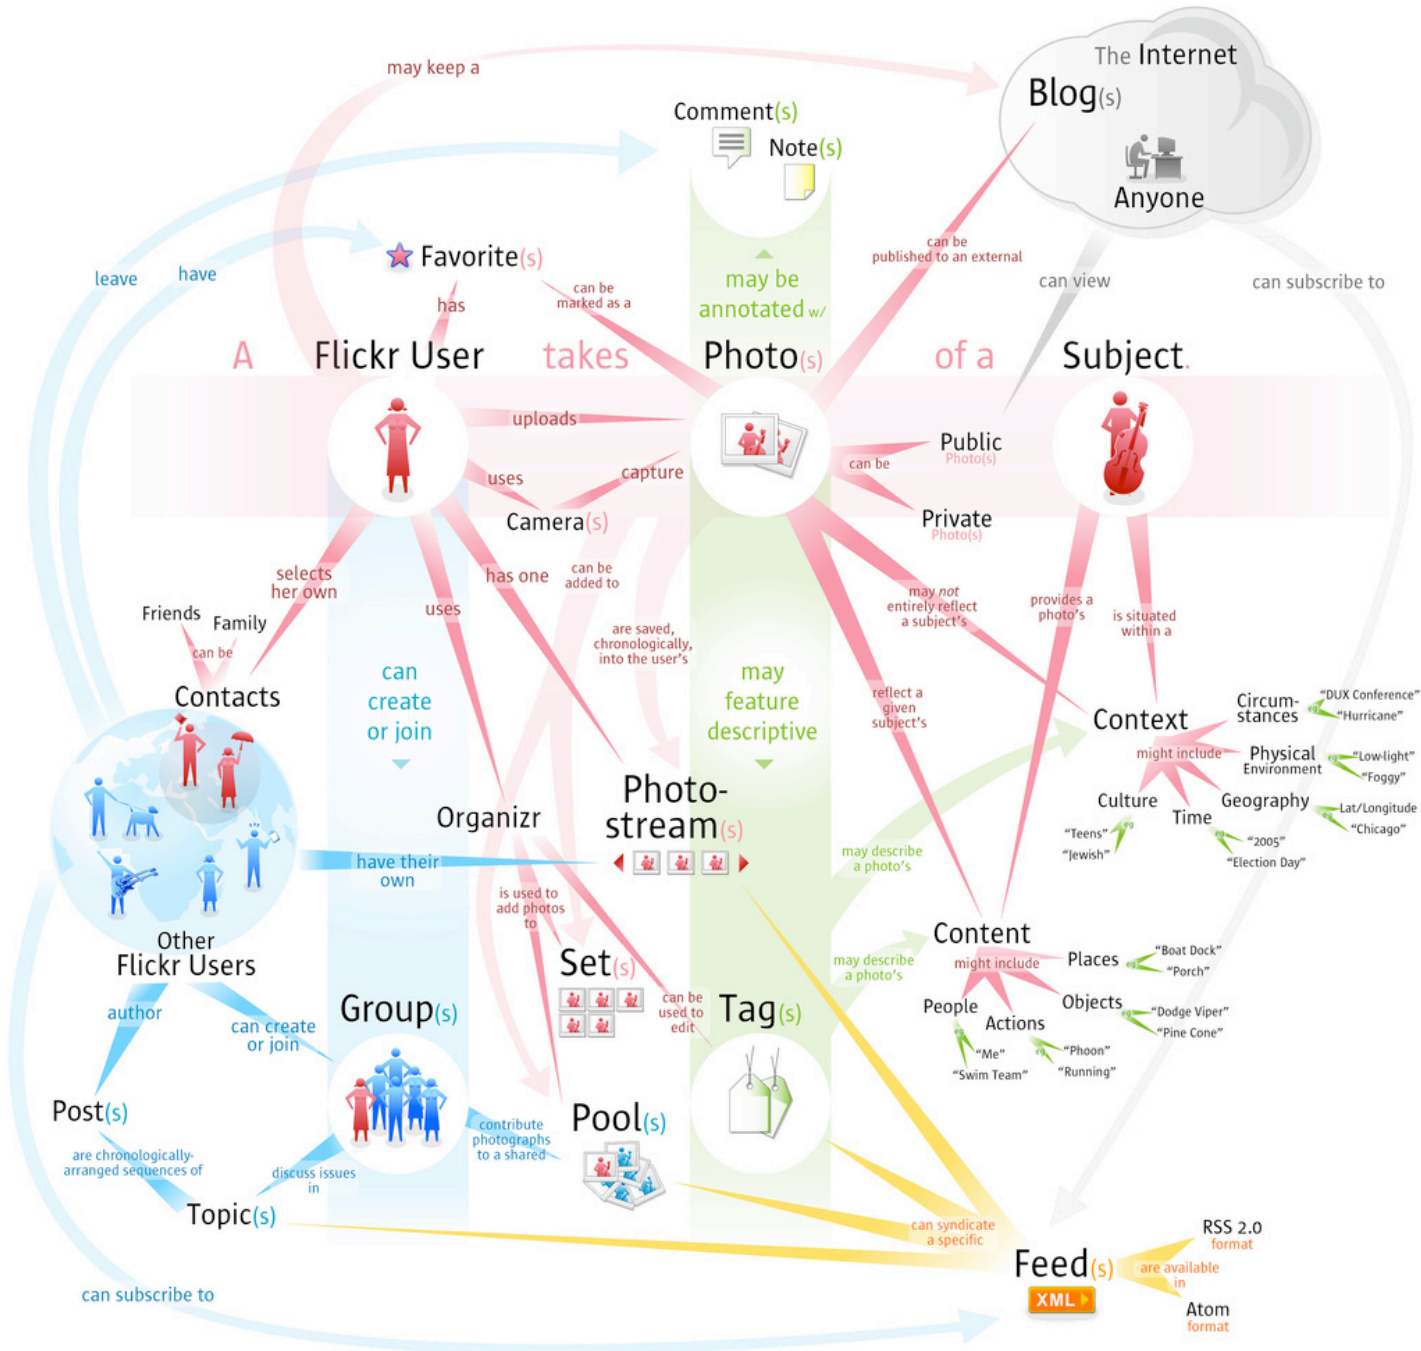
may keep a

The Internet
Blog(s)
Anyone

Comment(s)
Note(s)

leave
have
Favorite(s)
has
can be marked as a
may be annotated w/
can be published to an external
can view
can subscribe to

A Flickr User takes Photo(s) of a Subject.

uploads
uses
capture
Camera(s)
can be
Public
Photo(s)
Private
Photo(s)

selects her own
Friends
Family
can be
Contacts
has one
can be added to
uses
are saved, chronologically, into the user's
may not entirely reflect a subject's
provides a photo's
is situated within a

can create or join
may feature descriptive
reflect a given subject's

Context
might include
Circum-stances
"DUX Conference"
"Hurricane"
Physical Environment
"Low-light"
"Foggy"
Culture
Time
Geography
"Lat/Longitude"
"Chicago"
"Teens"
"Jewish"
"2005"
"Election Day"

Organizr
Photo-stream(s)
have their own
may describe a photo's

Other Flickr Users
is used to add photos to
Set(s)
can be used to edit
Tag(s)
may describe a photo's

Content
might include
Places
"Boat Dock"
"Porch"
People
Actions
Objects
"Dodge Viper"
"Pine Cone"
"Me"
"Swim Team"
"Phoon"
"Running"

author
can create or join
Group(s)
Post(s)
are chronologically-arranged sequences of
discuss issues in
contribute photographs to a shared
Pool(s)
Topic(s)

can syndicate a specific
Feed(s)
XML
are available in
RSS 2.0 format
Atom format

can subscribe to